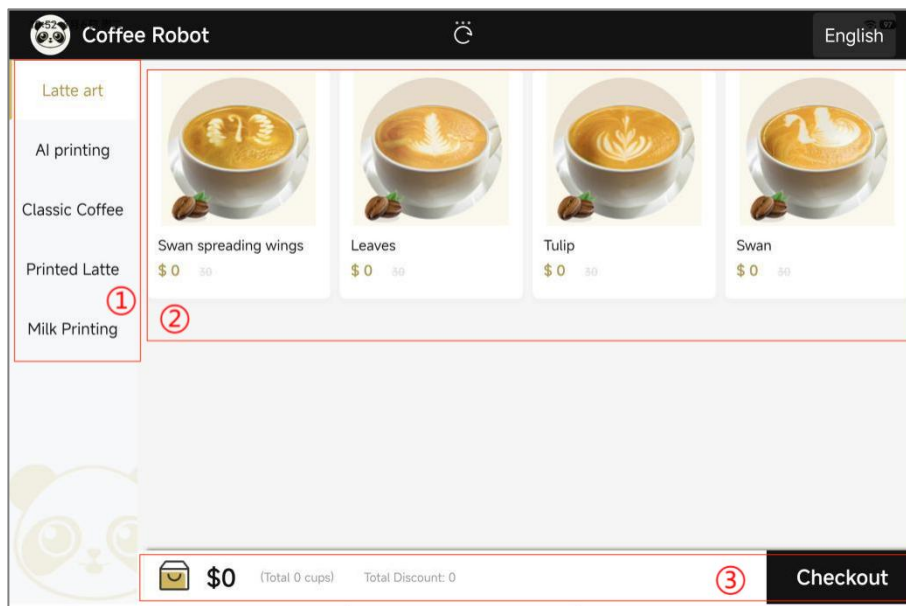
Coffee Robot
English

Latte art
AI printing
Classic Coffee
Printed Latte
Milk Printing
①

Swan spreading wings
$0 30
Leaves
$0 30
Tulip
$0 30
Swan
$0 30
②

$0 (Total 0 cups) Total Discount: 0
③
Checkout